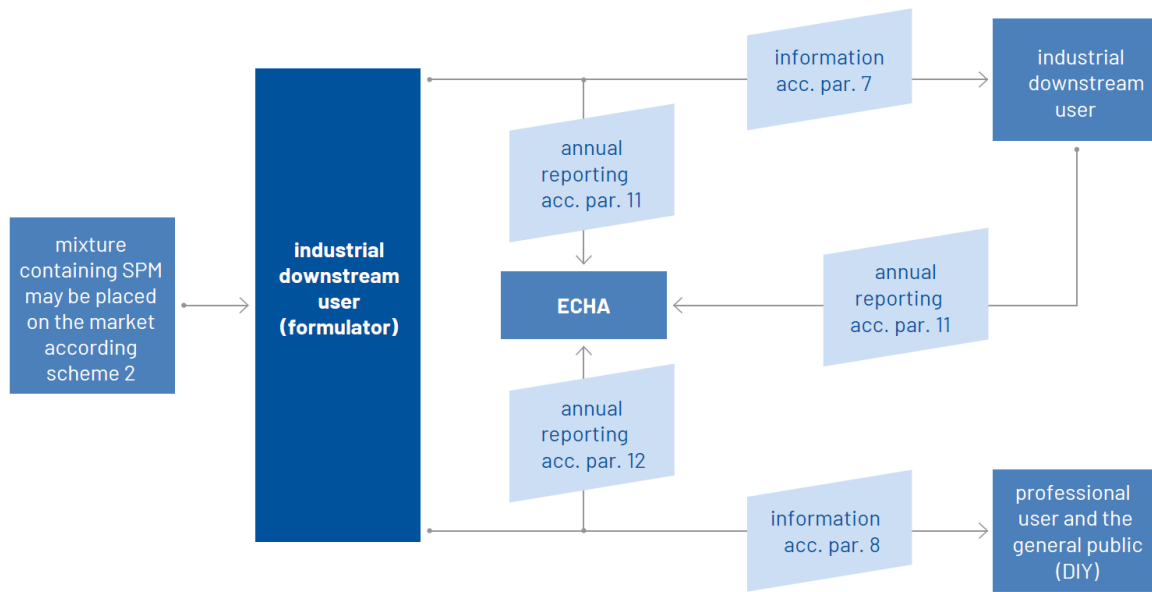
mixture containing SPM may be placed on the market according scheme 2

industrial downstream user (formulator)

information acc. par. 7

industrial downstream user

annual reporting acc. par. 11

ECHA

annual reporting acc. par. 11

annual reporting acc. par. 12

information acc. par. 8

professional user and the general public (DIY)